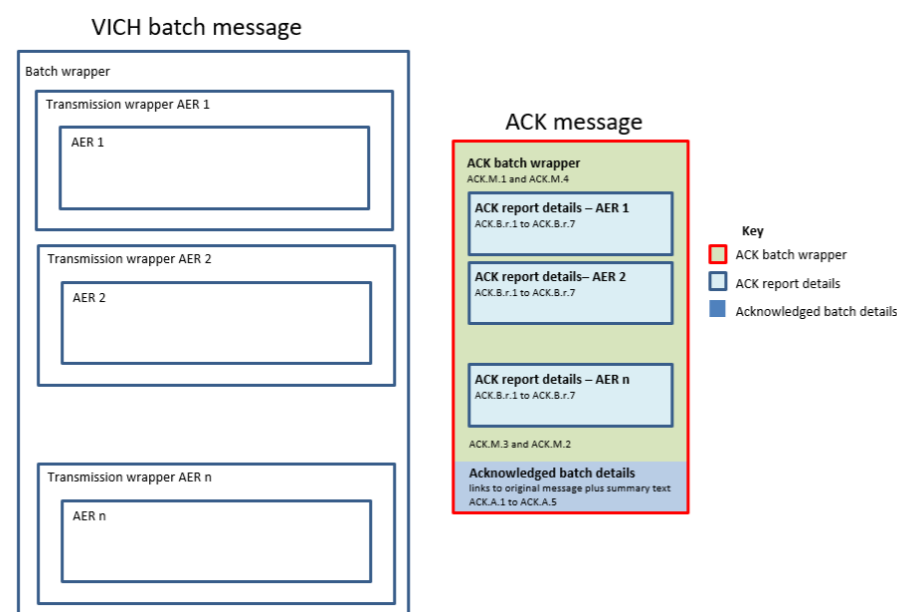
VICH batch message

Batch wrapper

Transmission wrapper AER 1

AER 1

Transmission wrapper AER 2

AER 2

Transmission wrapper AER n

AER n

ACK message

ACK batch wrapper
ACK.M.1 and ACK.M.4

ACK report details – AER 1
ACK.B.r.1 to ACK.B.r.7

ACK report details– AER 2
ACK.B.r.1 to ACK.B.r.7

ACK report details – AER n
ACK.B.r.1 to ACK.B.r.7

ACK.M.3 and ACK.M.2

Acknowledged batch details
links to original message plus summary text
ACK.A.1 to ACK.A.5

Key
ACK batch wrapper
ACK report details
Acknowledged batch details